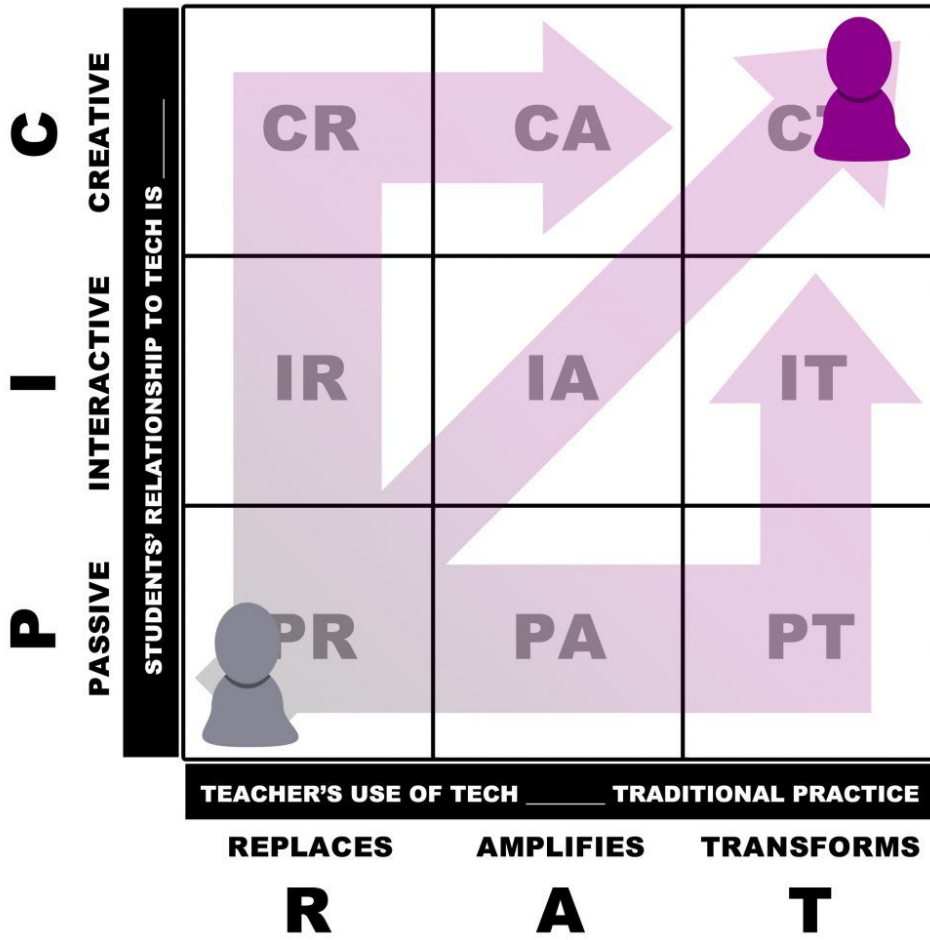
C CREATIVE
I INTERACTIVE
P PASSIVE
STUDENTS' RELATIONSHIP TO TECH IS ____

| CR | CA | C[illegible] |
|---|---|---|
| IR | IA | IT |
| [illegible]R | PA | PT |

TEACHER'S USE OF TECH ______ TRADITIONAL PRACTICE

REPLACES AMPLIFIES TRANSFORMS

R A T